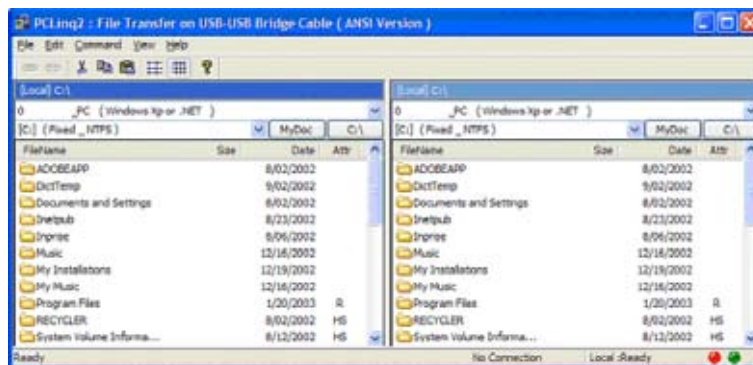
PCLinq2 : File Transfer on USB-USB Bridge Cable ( ANSI Version )

File Edit Command View Help

[Local] C:\

0 _PC (Windows Xp or .NET )

[C:] (Fixed _NTFS) MyDoc C:\

| FileName | Size | Date | Attr |
|---|---|---|---|
| ADOBEAPP | | 8/02/2002 | |
| DictTemp | | 9/02/2002 | |
| Documents and Settings | | 8/02/2002 | |
| Inetpub | | 8/23/2002 | |
| Inprise | | 8/06/2002 | |
| Music | | 12/16/2002 | |
| My Installations | | 12/19/2002 | |
| My Music | | 12/16/2002 | |
| Program Files | | 1/20/2003 | R |
| RECYCLER | | 8/02/2002 | HS |
| System Volume Informa... | | 8/12/2002 | HS |

[Local] C:\

0 _PC (Windows Xp or .NET )

[C:] (Fixed _NTFS) MyDoc C:\

| FileName | Size | Date | Attr |
|---|---|---|---|
| ADOBEAPP | | 8/02/2002 | |
| DictTemp | | 9/02/2002 | |
| Documents and Settings | | 8/02/2002 | |
| Inetpub | | 8/23/2002 | |
| Inprise | | 8/06/2002 | |
| Music | | 12/16/2002 | |
| My Installations | | 12/19/2002 | |
| My Music | | 12/16/2002 | |
| Program Files | | 1/20/2003 | R |
| RECYCLER | | 8/02/2002 | HS |
| System Volume Informa... | | 8/12/2002 | HS |

Ready No Connection Local :Ready